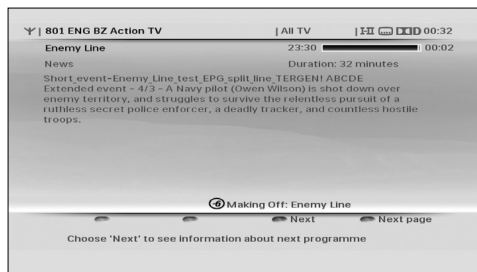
801 ENG BZ Action TV | All TV | 00:32

Enemy Line 23:30 00:02

News Duration: 32 minutes

Short_event-Enemy_Line_test_EPG_split_line_TERGEN! ABCDE Extended event - 4/3 - A Navy pilot (Owen Wilson) is shot down over enemy territory, and struggles to survive the relentless pursuit of a ruthless secret police enforcer, a deadly tracker, and countless hostile troops.

6 Making Off: Enemy Line

Next Next page

Choose 'Next' to see information about next programme